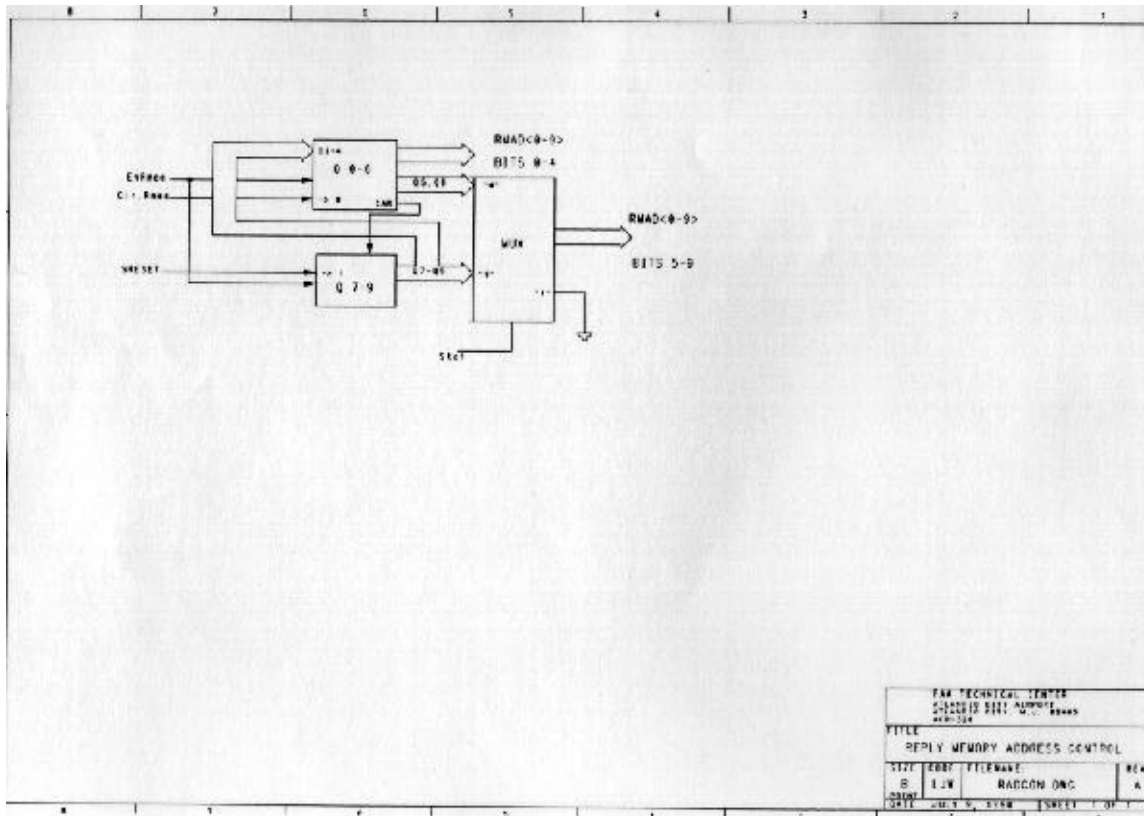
8 7 6 5 4 3 2 1

RMAD<0-9>
BITS 0-4

EnRmad
Clr.Rmad

Q 0-6

Q5,Q6

MUX

RMAD<0-9>

BITS 5-9

%RESET

Q 7-9

Q7-Q9

Stat

FAA TECHNICAL CENTER
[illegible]
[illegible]
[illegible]

TITLE
REPLY MEMORY ADDRESS CONTROL

SIZE B
CODE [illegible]
FILENAME: RADCON.DNG
REV A
DATE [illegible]
SHEET 1 OF 1

8 7 6 5 4 3 2 1